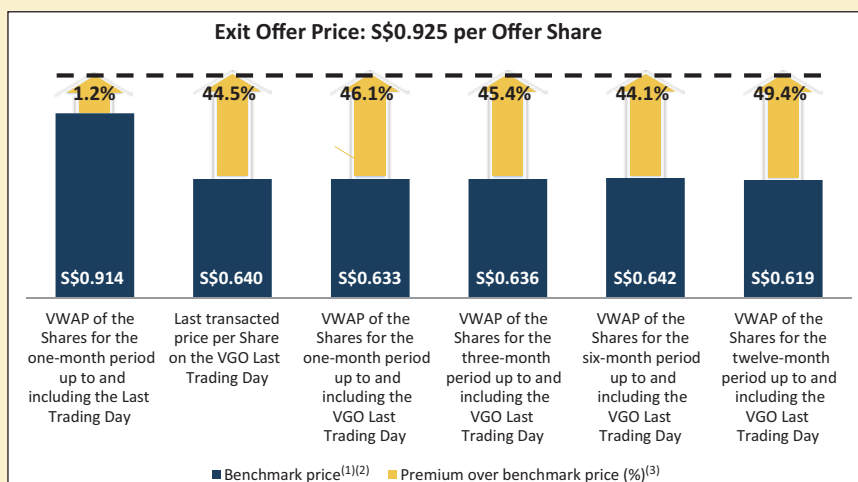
Exit Offer Price: S$0.925 per Offer Share

1.2%
44.5%
46.1%
45.4%
44.1%
49.4%

S$0.914
S$0.640
S$0.633
S$0.636
S$0.642
S$0.619

VWAP of the Shares for the one-month period up to and including the Last Trading Day

Last transacted price per Share on the VGO Last Trading Day

VWAP of the Shares for the one-month period up to and including the VGO Last Trading Day

VWAP of the Shares for the three-month period up to and including the VGO Last Trading Day

VWAP of the Shares for the six-month period up to and including the VGO Last Trading Day

VWAP of the Shares for the twelve-month period up to and including the VGO Last Trading Day

Benchmark price$^{(1)(2)}$ Premium over benchmark price (%)$^{(3)}$